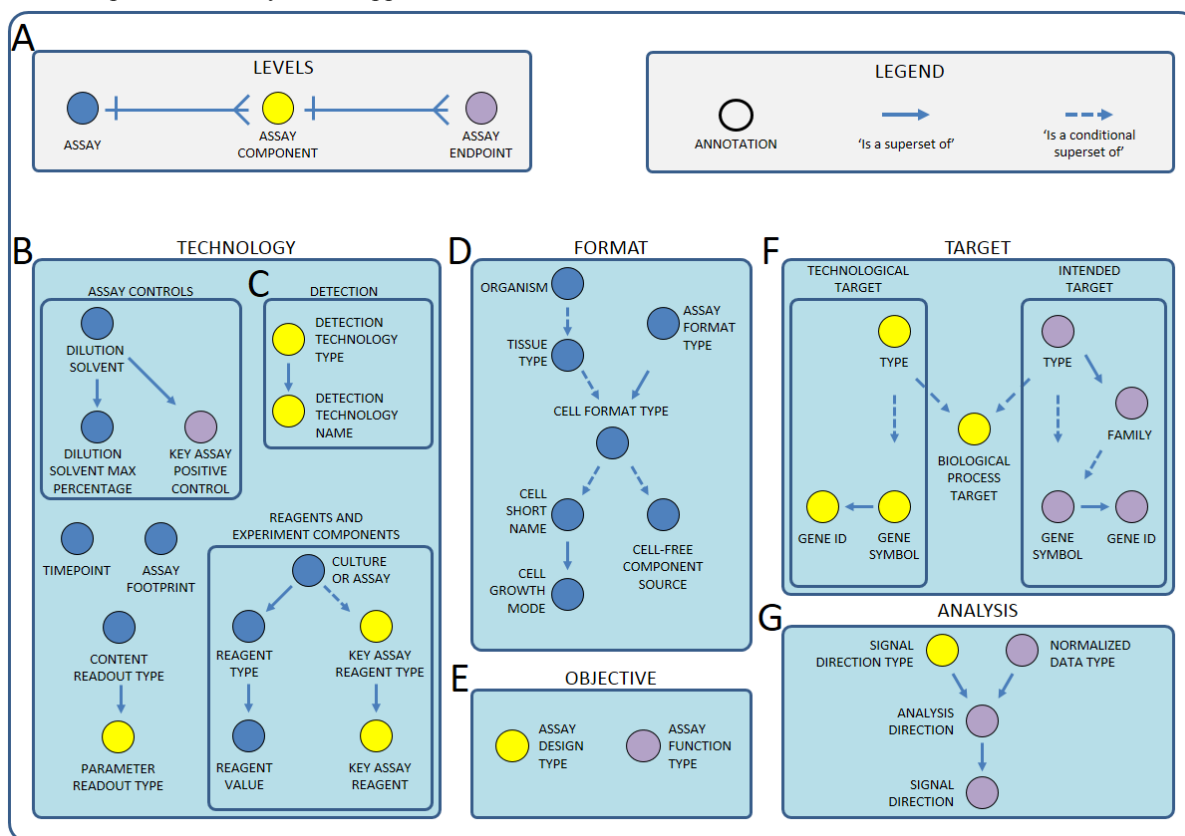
A

LEVELS

ASSAY

ASSAY COMPONENT

ASSAY ENDPOINT

LEGEND

ANNOTATION

'Is a superset of'

'Is a conditional superset of'

B

TECHNOLOGY

ASSAY CONTROLS

DILUTION SOLVENT

DILUTION SOLVENT MAX PERCENTAGE

KEY ASSAY POSITIVE CONTROL

C

DETECTION

DETECTION TECHNOLOGY TYPE

DETECTION TECHNOLOGY NAME

TIMEPOINT

ASSAY FOOTPRINT

CONTENT READOUT TYPE

PARAMETER READOUT TYPE

REAGENTS AND EXPERIMENT COMPONENTS

CULTURE OR ASSAY

REAGENT TYPE

REAGENT VALUE

KEY ASSAY REAGENT TYPE

KEY ASSAY REAGENT

D

FORMAT

ORGANISM

TISSUE TYPE

ASSAY FORMAT TYPE

CELL FORMAT TYPE

CELL SHORT NAME

CELL GROWTH MODE

CELL-FREE COMPONENT SOURCE

E

OBJECTIVE

ASSAY DESIGN TYPE

ASSAY FUNCTION TYPE

F

TARGET

TECHNOLOGICAL TARGET

TYPE

GENE ID

GENE SYMBOL

BIOLOGICAL PROCESS TARGET

INTENDED TARGET

TYPE

FAMILY

GENE SYMBOL

GENE ID

G

ANALYSIS

SIGNAL DIRECTION TYPE

NORMALIZED DATA TYPE

ANALYSIS DIRECTION

SIGNAL DIRECTION